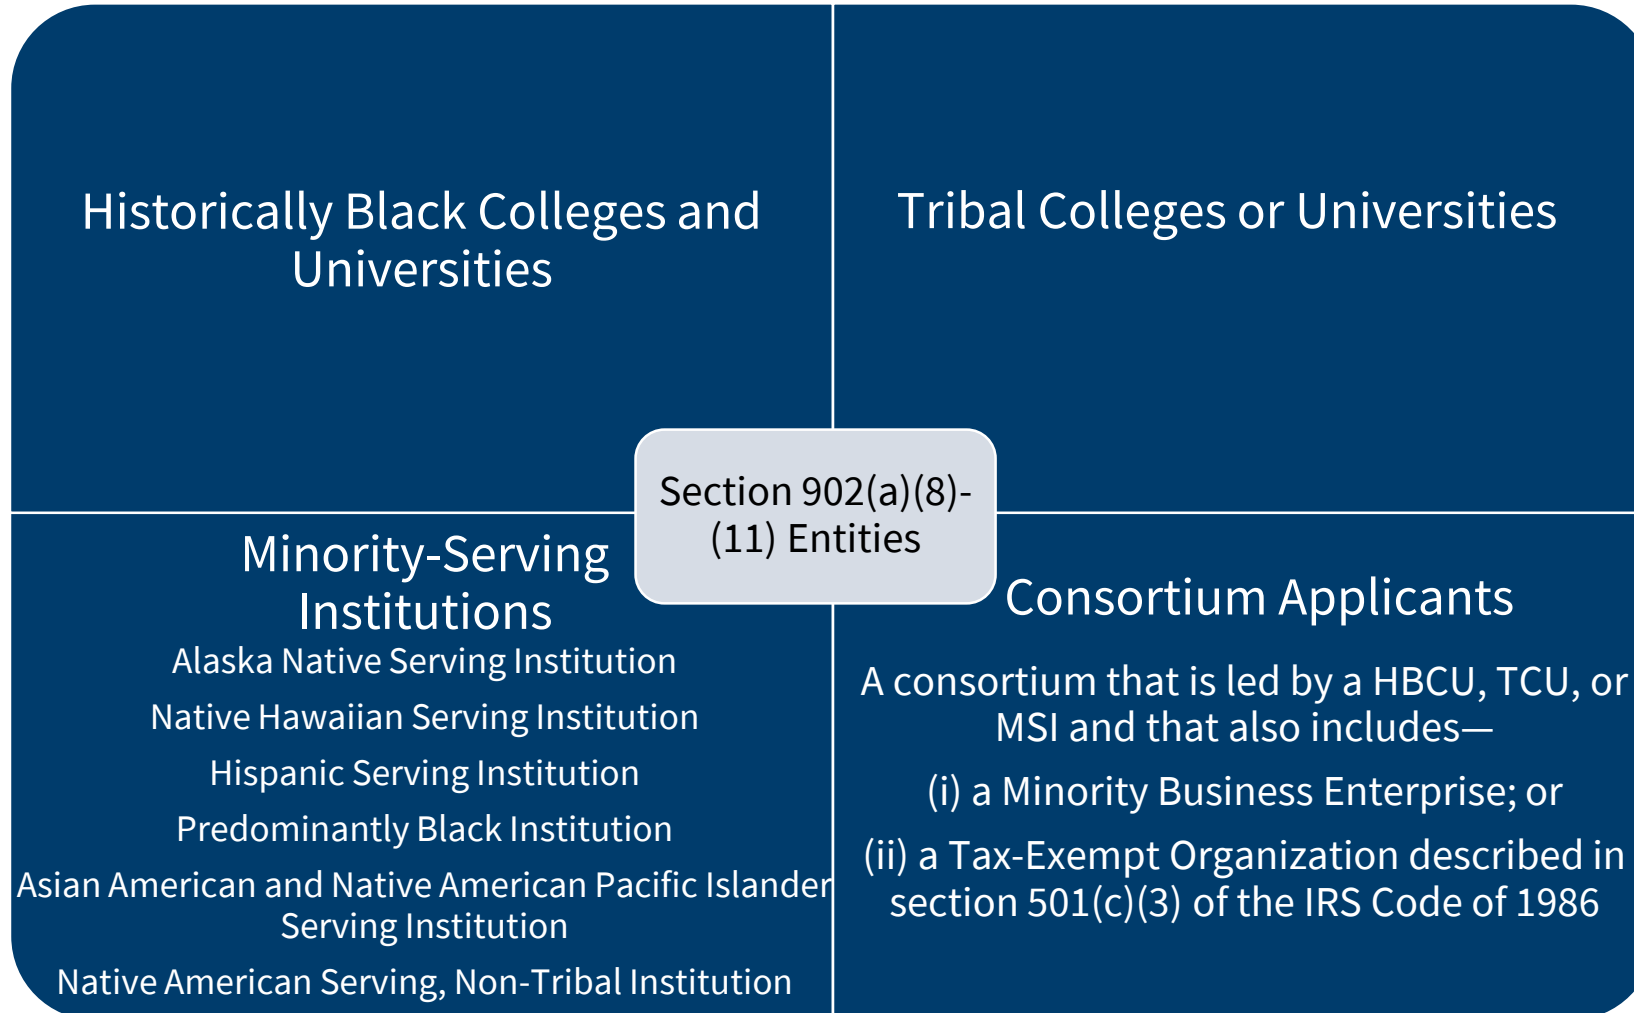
Historically Black Colleges and Universities

Tribal Colleges or Universities

Section 902(a)(8)-(11) Entities

Minority-Serving Institutions

Alaska Native Serving Institution

Native Hawaiian Serving Institution

Hispanic Serving Institution

Predominantly Black Institution

Asian American and Native American Pacific Islander Serving Institution

Native American Serving, Non-Tribal Institution

Consortium Applicants

A consortium that is led by a HBCU, TCU, or MSI and that also includes—

(i) a Minority Business Enterprise; or

(ii) a Tax-Exempt Organization described in section 501(c)(3) of the IRS Code of 1986